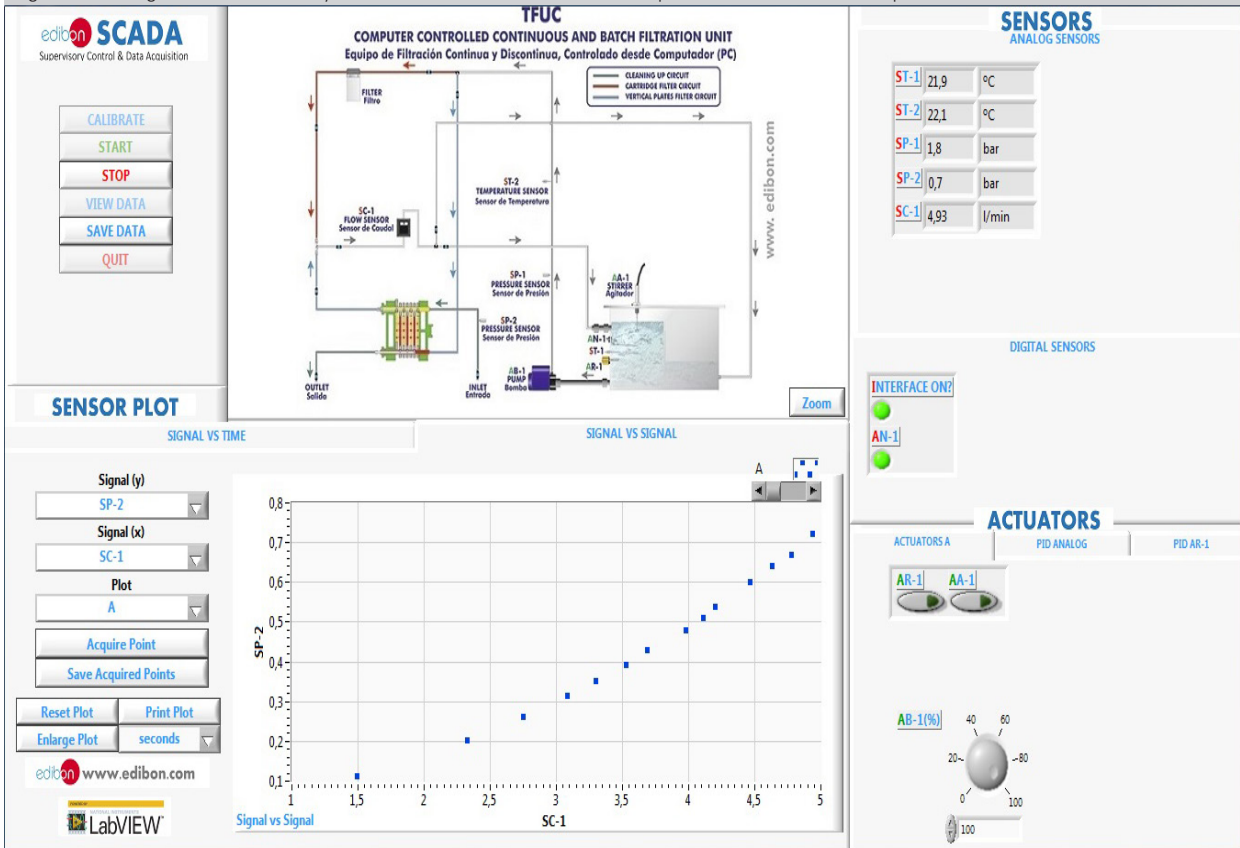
edibon SCADA
Supervisory Control & Data Acquisition

CALIBRATE
START
STOP
VIEW DATA
SAVE DATA
QUIT

TFUC
COMPUTER CONTROLLED CONTINUOUS AND BATCH FILTRATION UNIT
Equipo de Filtración Continua y Discontinua, Controlado desde Computador (PC)

CLEANING UP CIRCUIT
CARTRIDGE FILTER CIRCUIT
VERTICAL PLATES FILTER CIRCUIT

FILTER
Filtro

ST-2
TEMPERATURE SENSOR
Sensor de Temperatura

SC-1
FLOW SENSOR
Sensor de Caudal

SP-1
PRESSURE SENSOR
Sensor de Presión

AA-1
STIRRER
Agitador

SP-2
PRESSURE SENSOR
Sensor de Presión

AN-1
ST-1
AR-1

AB-1
PUMP
Bomba

OUTLET
Salida

INLET
Entrada

www. edibon.com

Zoom

SENSORS
ANALOG SENSORS

| ST-1 | 21,9 | ºC |
|---|---|---|
| ST-2 | 22,1 | ºC |
| SP-1 | 1,8 | bar |
| SP-2 | 0,7 | bar |
| SC-1 | 4,93 | l/min |

DIGITAL SENSORS
INTERFACE ON?
AN-1

SENSOR PLOT
SIGNAL VS TIME
SIGNAL VS SIGNAL

Signal (y)
SP-2
Signal (x)
SC-1
Plot
A
Acquire Point
Save Acquired Points
Reset Plot
Print Plot
Enlarge Plot
seconds

edibon www.edibon.com
LabVIEW

A
0,8
0,7
0,6
0,5
0,4
0,3
0,2
0,1
SP-2
1
1,5
2
2,5
3
3,5
4
4,5
5
SC-1
Signal vs Signal

ACTUATORS
ACTUATORS A
PID ANALOG
PID AR-1
AR-1
AA-1
AB-1(%)
40
60
20
80
0
100
100